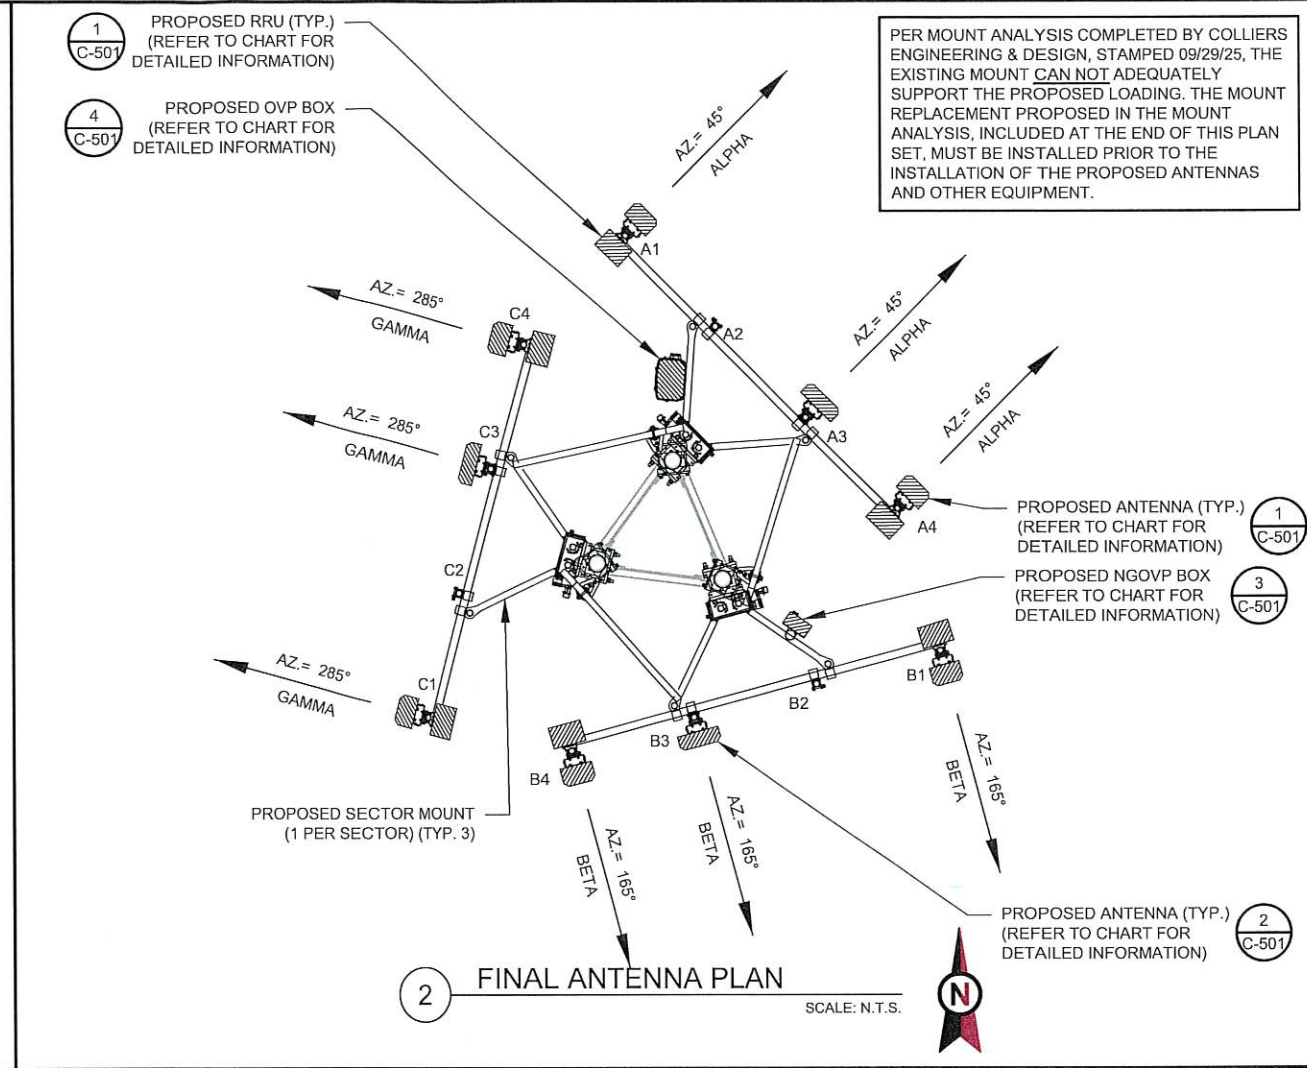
1
C-501

PROPOSED RRU (TYP.)
(REFER TO CHART FOR DETAILED INFORMATION)

4
C-501

PROPOSED OVP BOX
(REFER TO CHART FOR DETAILED INFORMATION)

PER MOUNT ANALYSIS COMPLETED BY COLLIERS ENGINEERING & DESIGN, STAMPED 09/29/25, THE EXISTING MOUNT CAN NOT ADEQUATELY SUPPORT THE PROPOSED LOADING. THE MOUNT REPLACEMENT PROPOSED IN THE MOUNT ANALYSIS, INCLUDED AT THE END OF THIS PLAN SET, MUST BE INSTALLED PRIOR TO THE INSTALLATION OF THE PROPOSED ANTENNAS AND OTHER EQUIPMENT.

AZ.= 45°
ALPHA

A1

AZ.= 285°
GAMMA

C4

A2

AZ.= 45°
ALPHA

AZ.= 285°
GAMMA

C3

A3

AZ.= 45°
ALPHA

A4

PROPOSED ANTENNA (TYP.)
(REFER TO CHART FOR DETAILED INFORMATION)

1
C-501

C2

PROPOSED NGOVP BOX
(REFER TO CHART FOR DETAILED INFORMATION)

3
C-501

AZ.= 285°
GAMMA

C1

B1

B2

B3

B4

AZ.= 165°
BETA

PROPOSED SECTOR MOUNT
(1 PER SECTOR) (TYP. 3)

AZ.= 165°
BETA

AZ.= 165°
BETA

PROPOSED ANTENNA (TYP.)
(REFER TO CHART FOR DETAILED INFORMATION)

2
C-501

2
FINAL ANTENNA PLAN
SCALE: N.T.S.

N